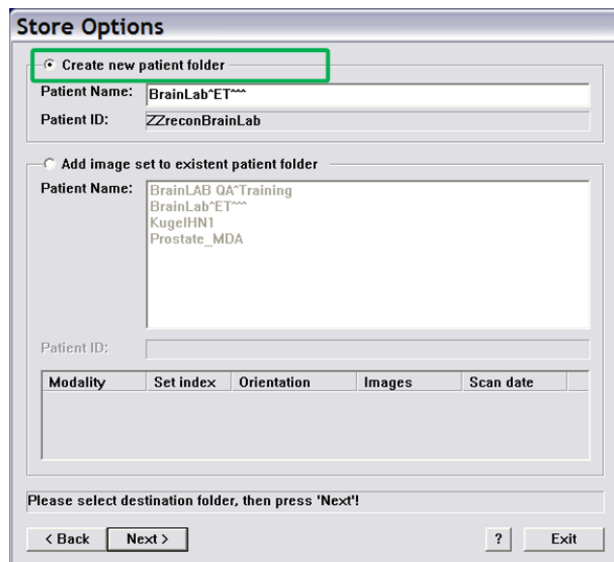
Store Options

Create new patient folder

Patient Name: BrainLab^ET^^^

Patient ID: ZZreconBrainLab

Add image set to existent patient folder

Patient Name: BrainLAB QA^Training
BrainLab^ET^^^
KugelHN1
Prostate_MDA

Patient ID:

| Modality | Set index | Orientation | Images | Scan date |
|---|---|---|---|---|

Please select destination folder, then press 'Next'!

< Back | Next > | ? | Exit